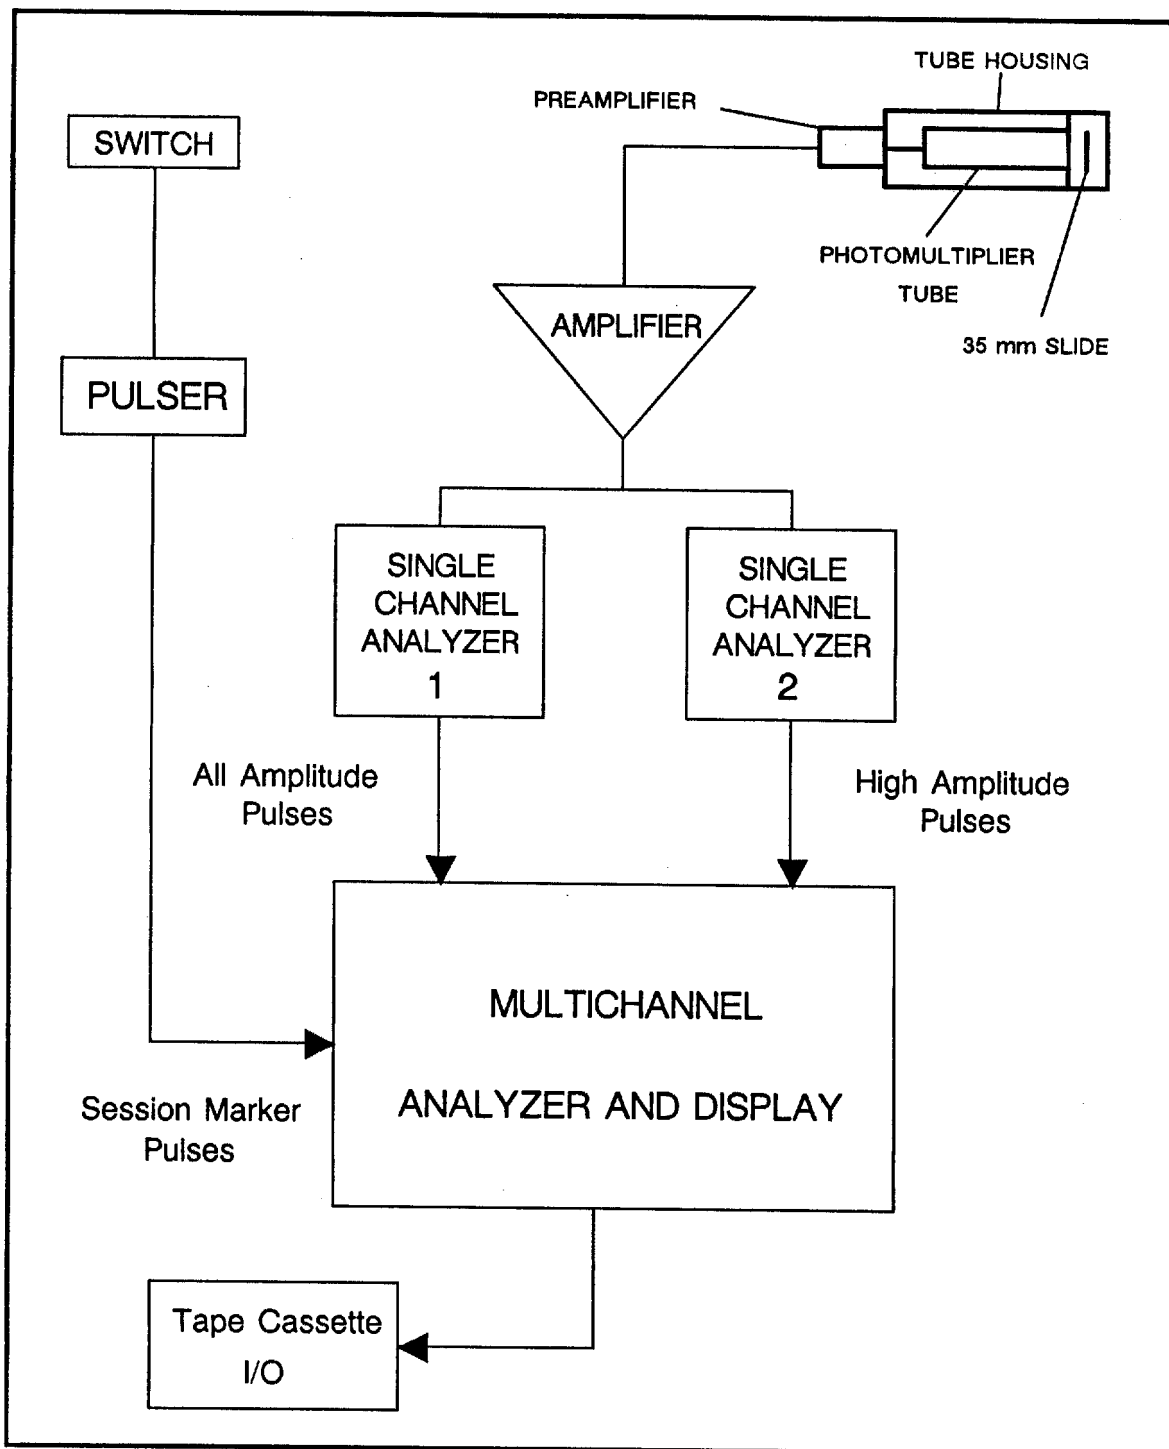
TUBE HOUSING

PREAMPLIFIER

SWITCH

PHOTOMULTIPLIER TUBE

AMPLIFIER

35 mm SLIDE

PULSER

SINGLE CHANNEL ANALYZER 1

SINGLE CHANNEL ANALYZER 2

All Amplitude Pulses

High Amplitude Pulses

MULTICHANNEL

ANALYZER AND DISPLAY

Session Marker Pulses

Tape Cassette I/O